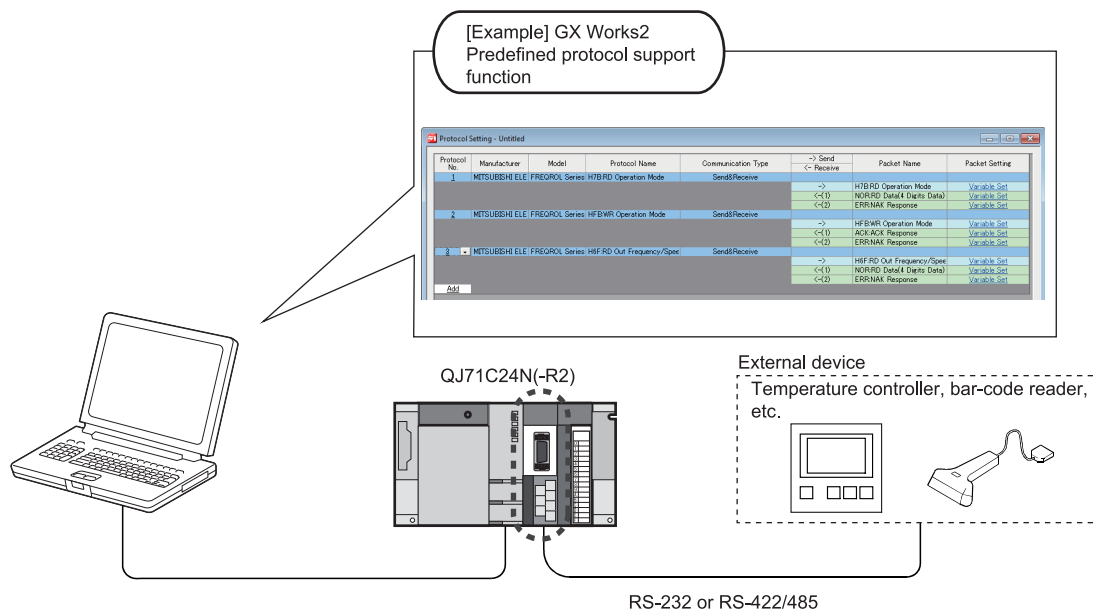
[Example] GX Works2 Predefined protocol support function

Protocol Setting - Untitled

| Protocol No. | Manufacturer | Model | Protocol Name | Communication Type | -> Send <- Receive | Packet Name | Packet Setting |
|---|---|---|---|---|---|---|---|
| 1 | MITSUBISHI ELE | FREQROL Series | H7B:RD Operation Mode | Send&Receive | | | |
| | | | | | -> | H7B:RD Operation Mode | Variable Set |
| | | | | | <-(1) | NOR:RD Data(4 Digits Data) | Variable Set |
| | | | | | <-(2) | ERR:NAK Response | Variable Set |
| 2 | MITSUBISHI ELE | FREQROL Series | HFB:WR Operation Mode | Send&Receive | | | |
| | | | | | -> | HFB:WR Operation Mode | Variable Set |
| | | | | | <-(1) | ACK:ACK Response | Variable Set |
| | | | | | <-(2) | ERR:NAK Response | Variable Set |
| 3 | MITSUBISHI ELE | FREQROL Series | H6F:RD Out Frequency/Spee | Send&Receive | | | |
| | | | | | -> | H6F:RD Out Frequency/Spee | Variable Set |
| | | | | | <-(1) | NOR:RD Data(4 Digits Data) | Variable Set |
| | | | | | <-(2) | ERR:NAK Response | Variable Set |

Add

QJ71C24N(-R2)

External device

Temperature controller, bar-code reader, etc.

RS-232 or RS-422/485